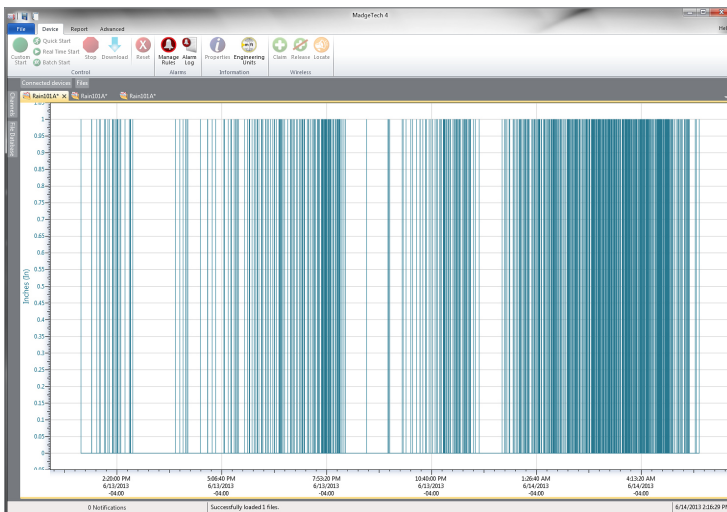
MadgeTech 4

File Device Report Advanced

Custom Start Quick Start Real Time Start Batch Start Stop Download Reset Manage Rules Alarm Log Properties Engineering Units Claim Release Locate

Control Alarms Information Wireless

Connected devices Files

Rain101A* Rain101A* Rain101A*

Channels Hide Devices

Inches (In)

1.05
1
0.95
0.9
0.85
0.8
0.75
0.7
0.65
0.6
0.55
0.5
0.45
0.4
0.35
0.3
0.25
0.2
0.15
0.1
0.05
0
-0.05

2:20:00 PM 6/13/2013 -04:00
5:06:40 PM 6/13/2013 -04:00
7:53:20 PM 6/13/2013 -04:00
10:40:00 PM 6/13/2013 -04:00
1:26:40 AM 6/14/2013 -04:00
4:13:20 AM 6/14/2013 -04:00

0 Notifications Successfully loaded 1 files. 6/14/2013 2:16:29 P